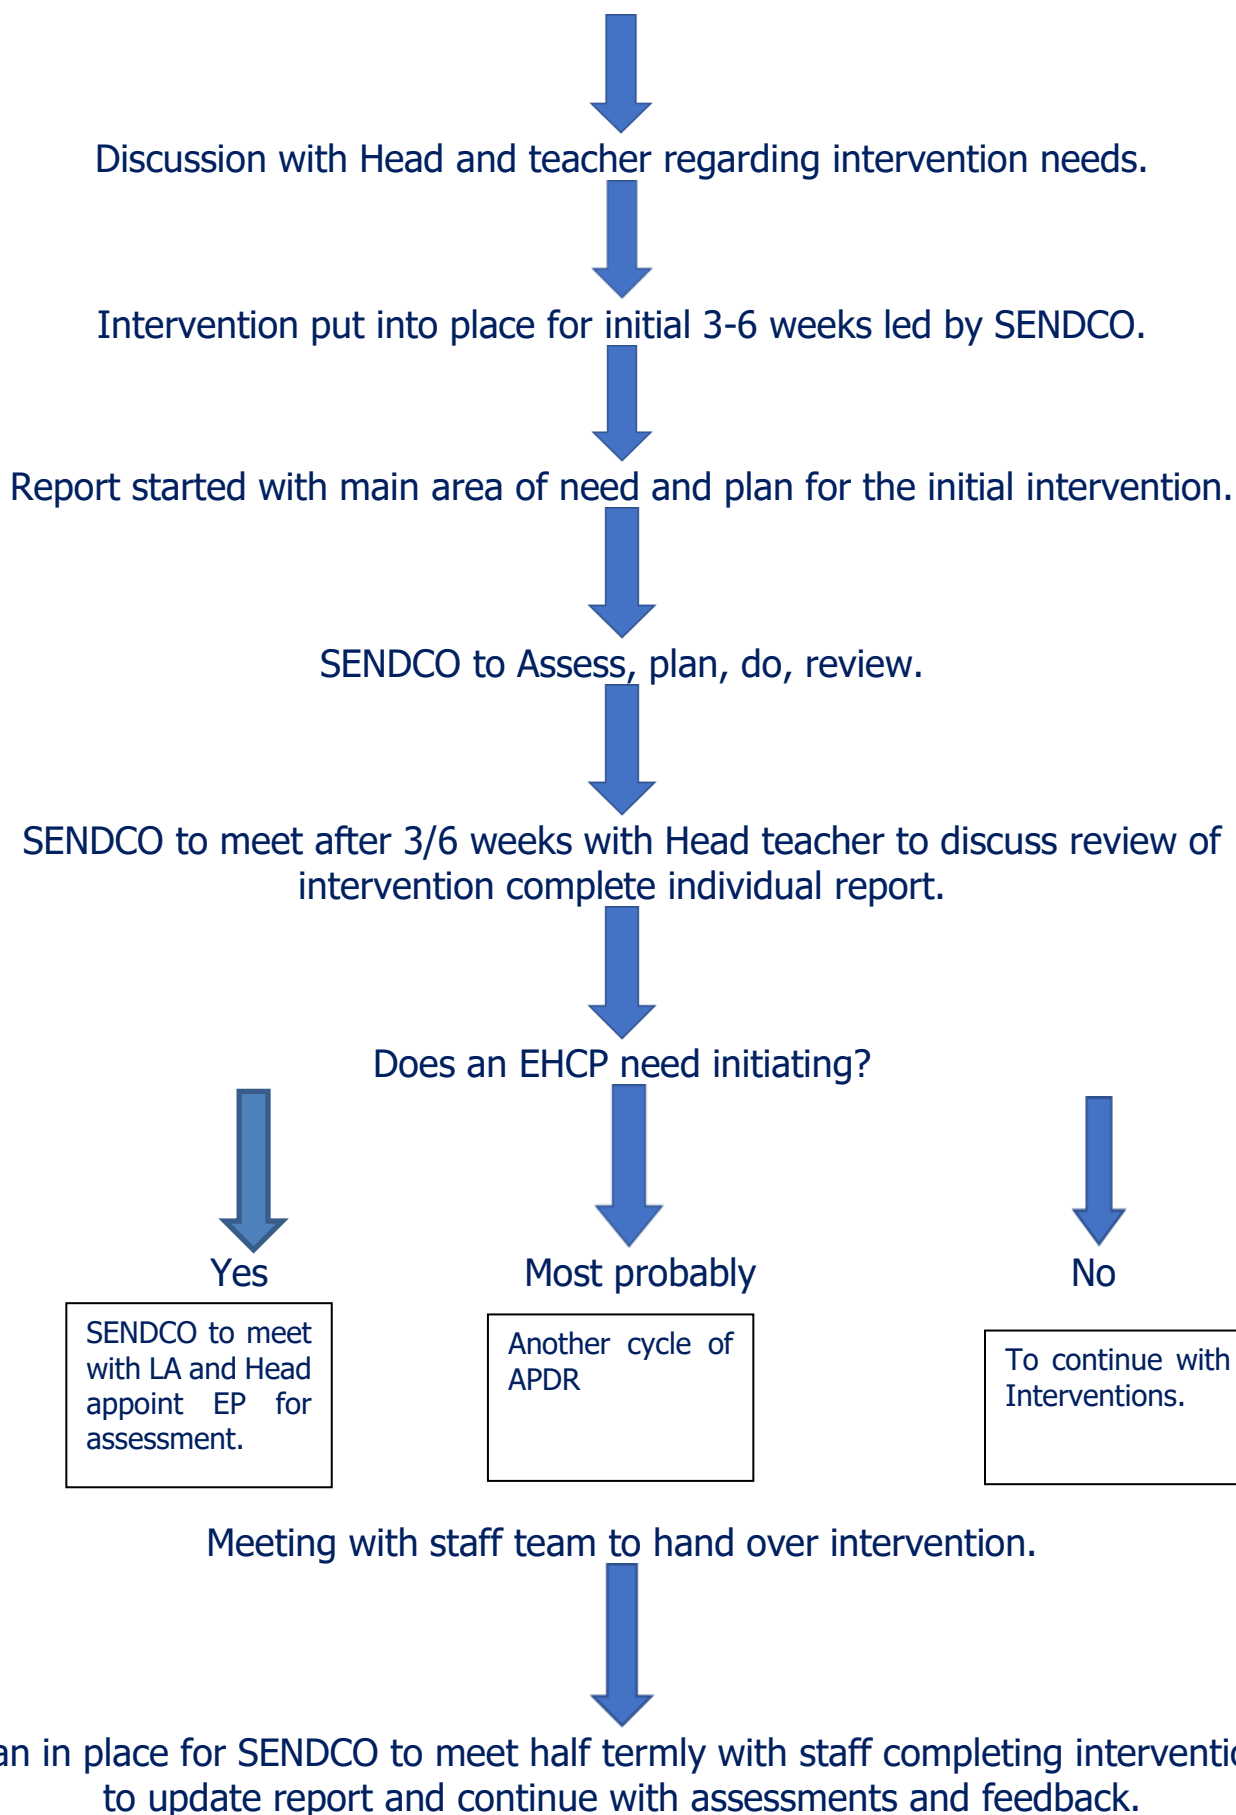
Discussion with Head and teacher regarding intervention needs.

Intervention put into place for initial 3-6 weeks led by SENDCO.

Report started with main area of need and plan for the initial intervention.

SENDCO to Assess, plan, do, review.

SENDCO to meet after 3/6 weeks with Head teacher to discuss review of intervention complete individual report.

Does an EHCP need initiating?

Yes

SENDCO to meet with LA and Head appoint EP for assessment.

Most probably

Another cycle of APDR

No

To continue with Interventions.

Meeting with staff team to hand over intervention.

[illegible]an in place for SENDCO to meet half termly with staff completing interventi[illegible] to update report and continue with assessments and feedback.